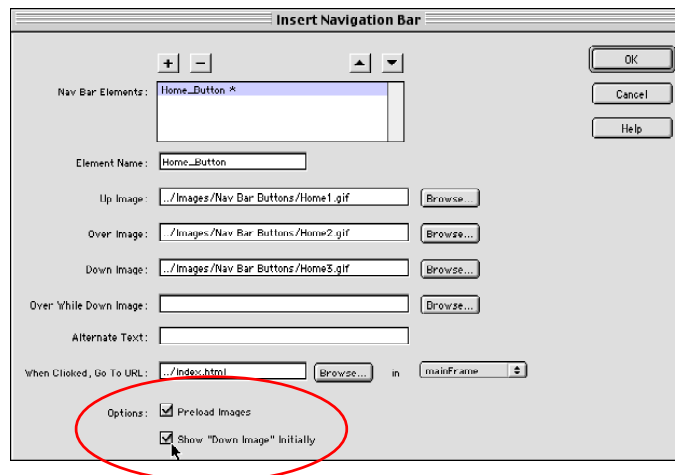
Insert Navigation Bar

+ −

OK

Cancel

Help

Nav Bar Elements: Home_Button *

Element Name: Home_Button

Up Image: ../Images/Nav Bar Buttons/Home1.gif Browse...

Over Image: ../Images/Nav Bar Buttons/Home2.gif Browse...

Down Image: ../Images/Nav Bar Buttons/Home3.gif Browse...

Over While Down Image: Browse...

Alternate Text:

When Clicked, Go To URL: ../index.html Browse... in mainFrame

Options: Preload Images

Show "Down Image" Initially